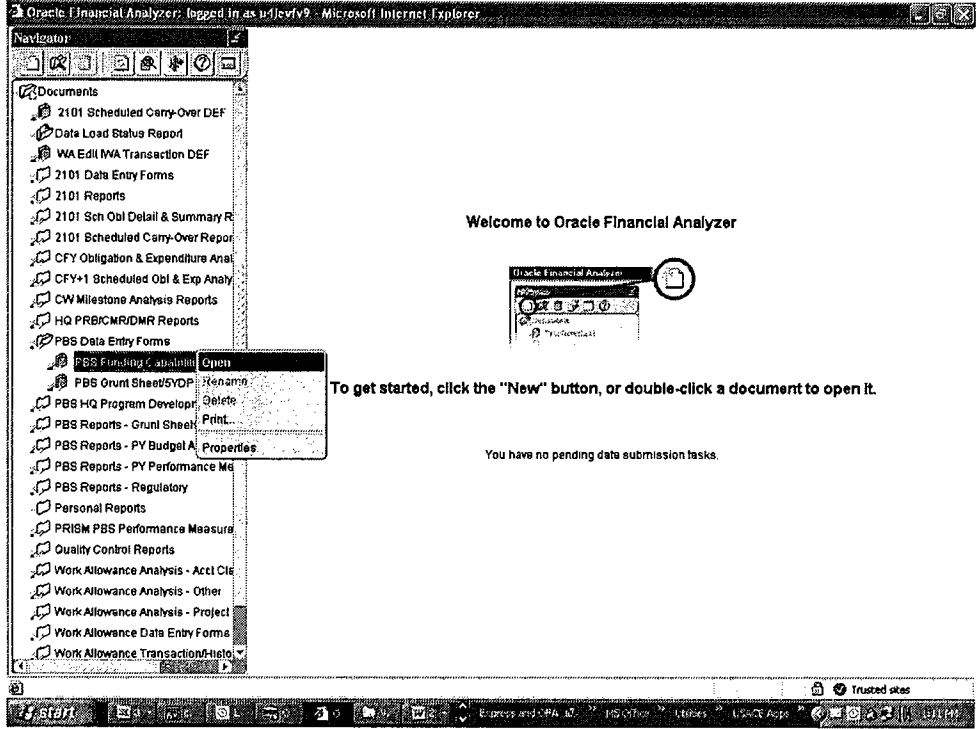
Oracle Financial Analyzer: logged in as u1jevfv9 - Microsoft Internet Explorer

Navigator

Documents
2101 Scheduled Carry-Over DEF
Data Load Status Report
WA Edit IWA Transaction DEF
2101 Data Entry Forms
2101 Reports
2101 Sch Obl Detail & Summary R
2101 Scheduled Carry-Over Repor
CFY Obligation & Expenditure Anal
CFY+1 Scheduled Obl & Exp Analy
CW Milestone Analysis Reports
HQ PRB/CMR/DMR Reports
PBS Data Entry Forms
PBS Funding Capabiliti
PBS Grunt Sheet/5YDP
PBS HQ Program Developr
PBS Reports - Grunt Sheet
PBS Reports - PY Budget A
PBS Reports - PY Performance Me
PBS Reports - Regulatory
Personal Reports
PRISM PBS Performance Measure
Quality Control Reports
Work Allowance Analysis - Acct Cla
Work Allowance Analysis - Other
Work Allowance Analysis - Project
Work Allowance Data Entry Forms
Work Allowance Transaction/Histo

Open
Rename
Delete
Print...
Properties

Welcome to Oracle Financial Analyzer

Oracle Financial Analyzer

To get started, click the "New" button, or double-click a document to open it.

You have no pending data submission tasks.

Trusted sites

start
Express and OFA a7
MS Office
Utilities
USACE Apps
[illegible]